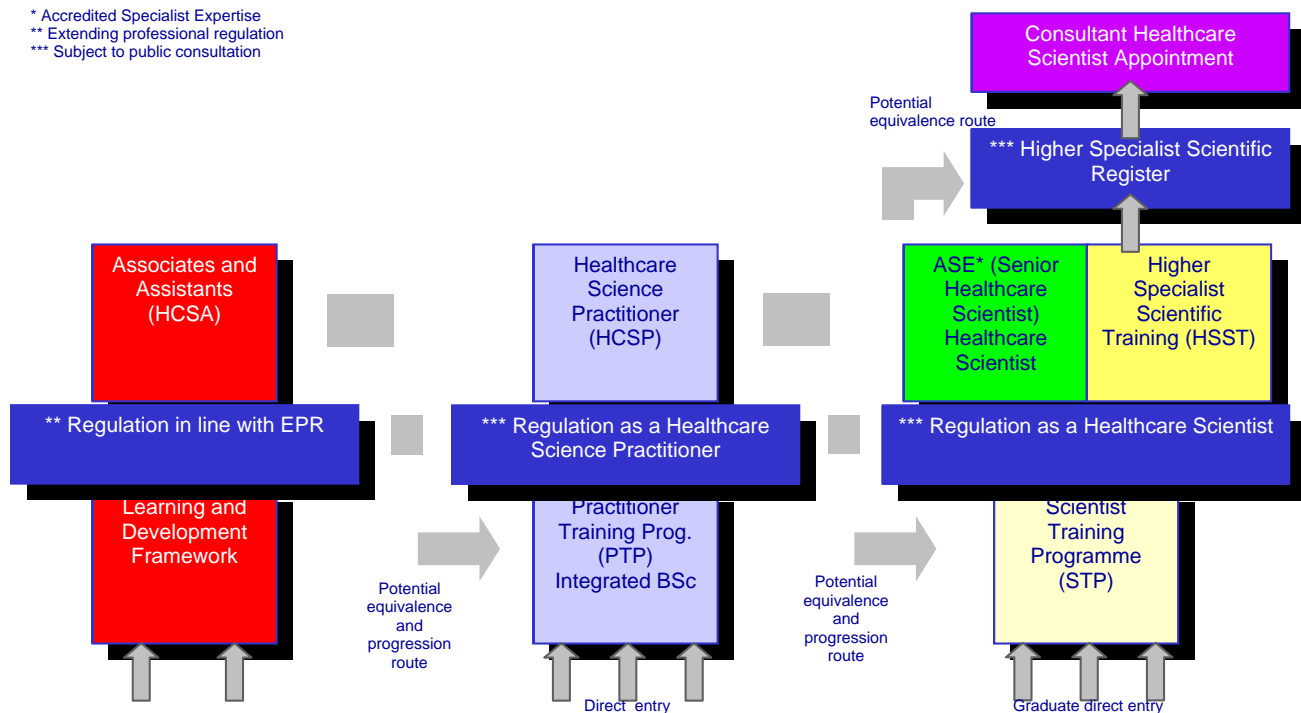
* Accredited Specialist Expertise
** Extending professional regulation
*** Subject to public consultation

Consultant Healthcare Scientist Appointment

Potential equivalence route

*** Higher Specialist Scientific Register

Associates and Assistants (HCSA)

Healthcare Science Practitioner (HCSP)

ASE* (Senior Healthcare Scientist) Healthcare Scientist

Higher Specialist Scientific Training (HSST)

** Regulation in line with EPR

*** Regulation as a Healthcare Science Practitioner

*** Regulation as a Healthcare Scientist

Learning and Development Framework

Potential equivalence and progression route

Practitioner Training Prog. (PTP) Integrated BSc

Potential equivalence and progression route

Scientist Training Programme (STP)

Direct entry

Graduate direct entry